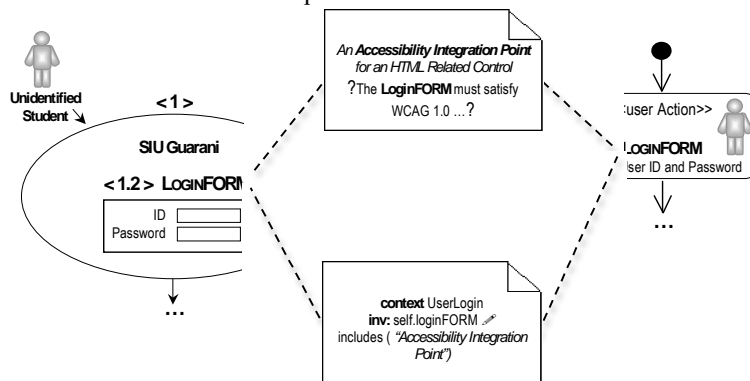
Unidentified Student

< 1 >

SIU Guarani

< 1.2 > LOGINFORM

ID

Password

…

An Accessibility Integration Point for an HTML Related Control

?The LoginFORM must satisfy WCAG 1.0 …?

context UserLogin
inv: self.loginFORM
includes ( "Accessibility Integration Point")

User Action>>

LOGINFORM
ser ID and Password

…